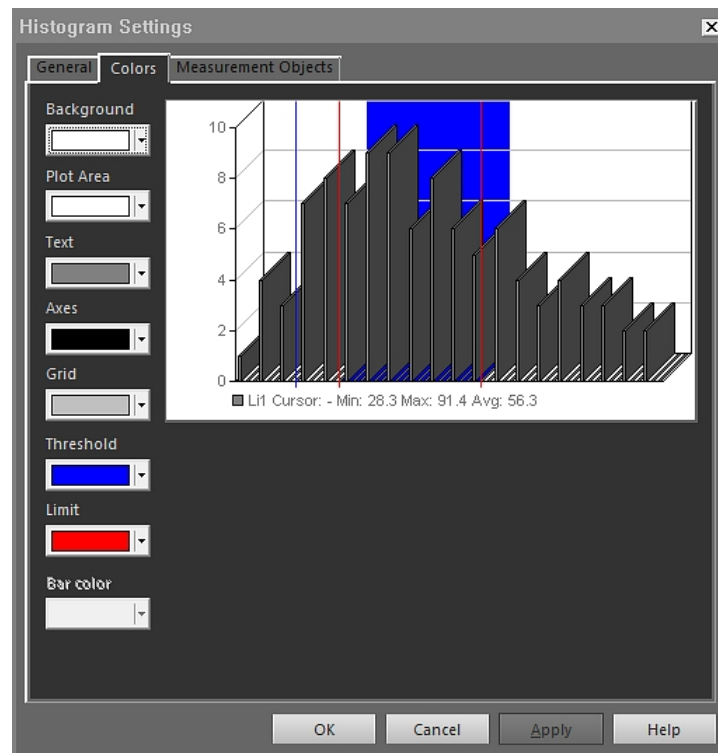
Histogram Settings

General
Colors
Measurement Objects

Background

Plot Area

Text

Axes

Grid

Threshold

Limit

Bar color

10
8
6
4
2
0

Li1 Cursor: - Min: 28.3 Max: 91.4 Avg: 56.3

OK
Cancel
Apply
Help